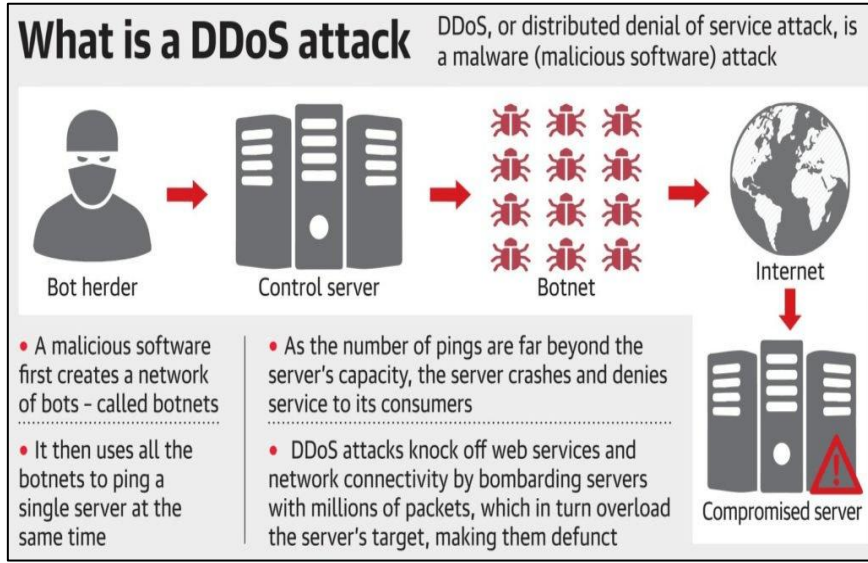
What is a DDoS attack

DDoS, or distributed denial of service attack, is a malware (malicious software) attack

Bot herder

Control server

Botnet

Internet

Compromised server

• A malicious software first creates a network of bots - called botnets

• It then uses all the botnets to ping a single server at the same time

• As the number of pings are far beyond the server's capacity, the server crashes and denies service to its consumers

• DDoS attacks knock off web services and network connectivity by bombarding servers with millions of packets, which in turn overload the server's target, making them defunct